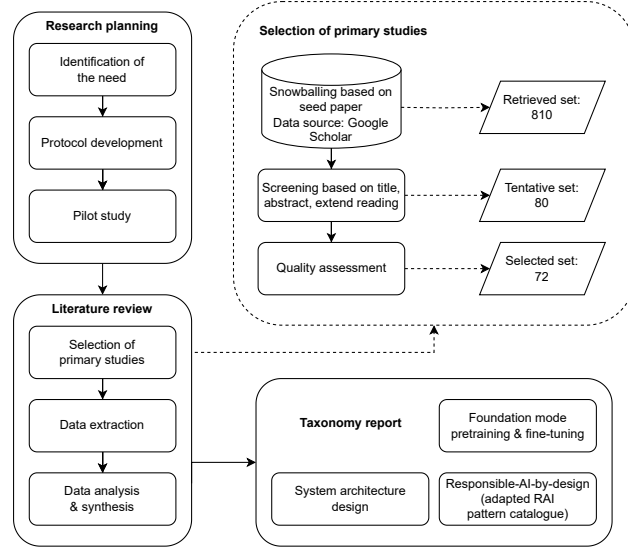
Research planning

Identification of the need

Protocol development

Pilot study

Selection of primary studies

Snowballing based on seed paper
Data source: Google Scholar

Retrieved set: 810

Screening based on title, abstract, extend reading

Tentative set: 80

Quality assessment

Selected set: 72

Literature review

Selection of primary studies

Data extraction

Data analysis & synthesis

Taxonomy report

Foundation mode pretraining & fine-tuning

System architecture design

Responsible-AI-by-design (adapted RAI pattern catalogue)